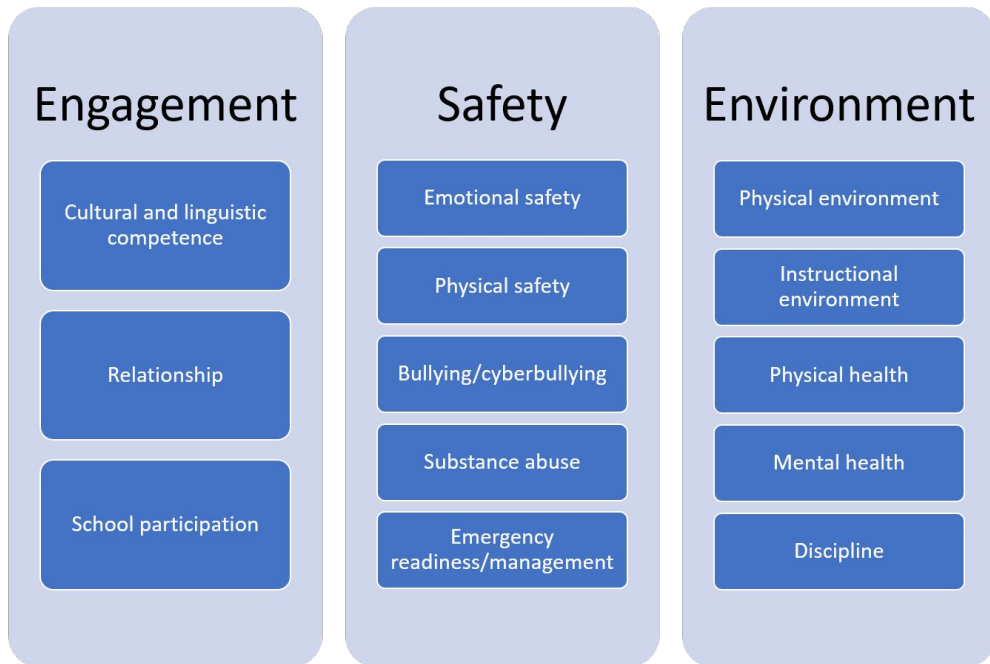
Engagement

Cultural and linguistic competence

Relationship

School participation

Safety

Emotional safety

Physical safety

Bullying/cyberbullying

Substance abuse

Emergency readiness/management

Environment

Physical environment

Instructional environment

Physical health

Mental health

Discipline